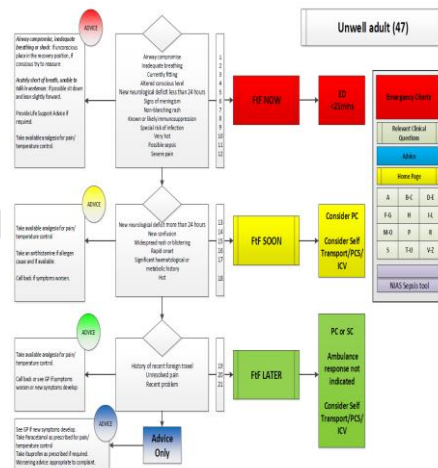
Unwell adult (47)

Airway compromise; inadequate breathing or shock: If unconscious breathing or shock: If unconscious place in the recovery position, if conscious try to reassure

Acutely short of breath, unable to talk in sentences: If possible sit down and lean slightly forward.

Provide Life Support Advice if required.

Take available analgesia for pain/ temperature control.

ADVICE

Airway compromise
Inadequate breathing
Currently fitting
Altered conscious level
New neurological deficit less than 24 hours
Signs of meningism
Non-blanching rash
Known or likely immunosuppression
Special risk of infection
Very hot
Possible sepsis
Severe pain

1
2
3
4
5
6
7
8
9
10
11
12

FtF NOW

ED <20 mins

Emergency Checks

Relevant Clinical Questions

Advice

Home Page

| A | B-C | D-E |
|---|---|---|
| F-G | H | I-L |
| M-O | P | R |
| S | T-U | V-Z |

NIAS Sepsis tool

ADVICE

Take available analgesia for pain/ temperature control

Take an antihistamine if allergen cause and if available.

Call back if symptoms worsen.

New neurological deficit more than 24 hours
New confusion
Widespread rash or blistering
Rapid onset
Significant haematological or metabolic history
Hot

13
14
15
16
17
18

FtF SOON

Consider PC

Consider Self Transport/PCS/ ICV

ADVICE

Take available analgesia for pain/ temperature control

Call back or see GP if symptoms worsen or new symptoms develop

History of recent foreign travel
Unresolved pain
Recent problem

19
20
21

FtF LATER

PC or SC

Ambulance response not indicated

Consider Self Transport/PCS/ ICV

ADVICE

See GP if new symptoms develop.
Take Paracetamol as prescribed for pain/ temperature control
Take Ibuprofen as prescribed if required.
Worsening advice: appropriate to complaint.

Advice Only